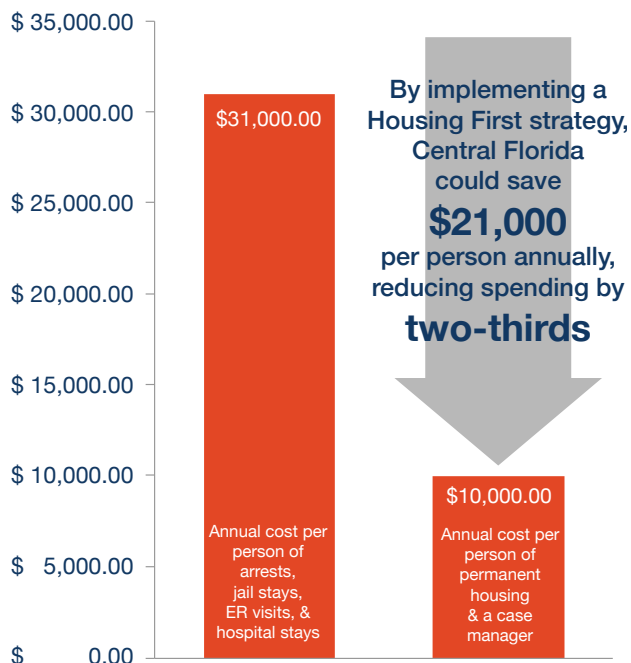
$ 35,000.00
$ 30,000.00
$ 25,000.00
$ 20,000.00
$ 15,000.00
$ 10,000.00
$ 5,000.00
$ 0.00

$31,000.00

Annual cost per person of arrests, jail stays, ER visits, & hospital stays

By implementing a Housing First strategy, Central Florida could save

$21,000

per person annually, reducing spending by

two-thirds

$10,000.00

Annual cost per person of permanent housing & a case manager